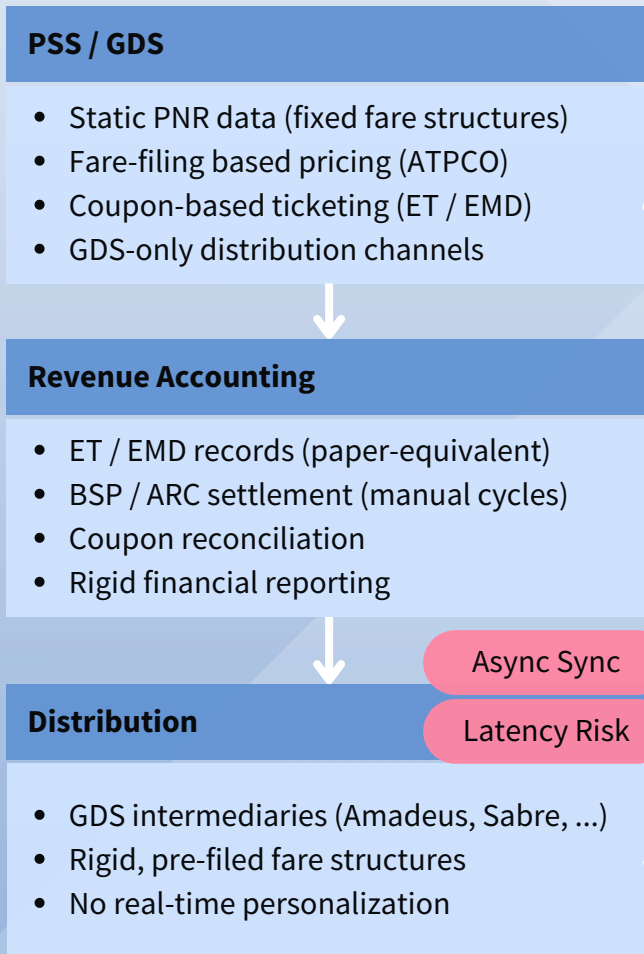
PSS / GDS

- Static PNR data (fixed fare structures)
- Fare-filing based pricing (ATPCO)
- Coupon-based ticketing (ET / EMD)
- GDS-only distribution channels

Revenue Accounting

- ET / EMD records (paper-equivalent)
- BSP / ARC settlement (manual cycles)
- Coupon reconciliation
- Rigid financial reporting

Async Sync

Latency Risk

Distribution

- GDS intermediaries (Amadeus, Sabre, ...)
- Rigid, pre-filed fare structures
- No real-time personalization